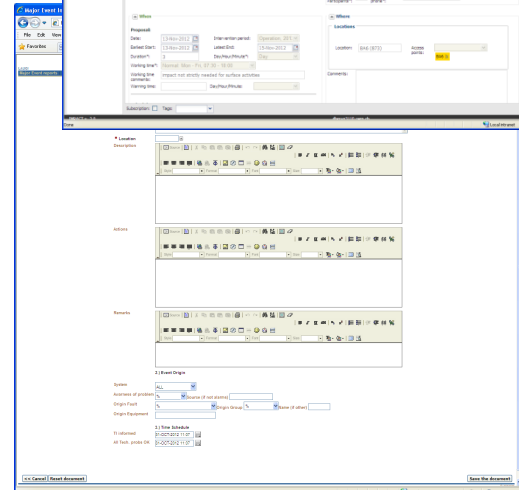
Major Event In

File Edit View

Favorites

Major Event reports

When

Proposal

Date: 13-Nov-2012

Inter-vention period: Operation, EC1

Earliest Start: 13-Nov-2012

Latest End: 15-Nov-2012

Duration*: 3

Day/Hour/Minute*: Day

Working time*: Normal: Mon - Fri, 07:30 - 18:00

Working time comments: Impact not strictly needed for surface activities

Warning time: Day/Hour/Minute:

Where

Locations

Location: BA6 (872)

Access points: BA6 A

Comments:

Subscription: Tags:

Done

Local intranet

* Location

Description

Actions

Remarks

2 | Event Origin

System ALL

Accesses of problem % Source (if not alarms)

Origin Fault % Origin Group % Name (if other)

Origin Equipment

3 | Time Schedule

FI informed 01-OCT-2012 11:07

All Tech. probs OK 01-OCT-2012 11:07

<< Cancel | Reset document

Save the document